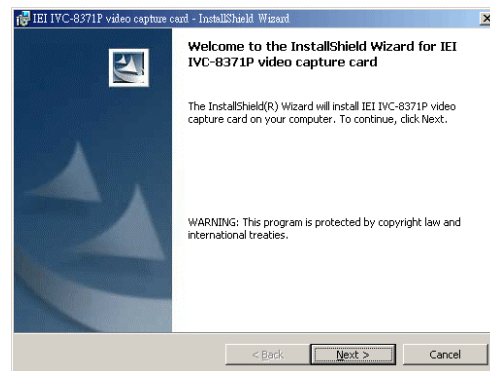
IEI IVC-8371P video capture card - InstallShield Wizard

Welcome to the InstallShield Wizard for IEI IVC-8371P video capture card

The InstallShield(R) Wizard will install IEI IVC-8371P video capture card on your computer. To continue, click Next.

WARNING: This program is protected by copyright law and international treaties.

< Back

Next >

Cancel